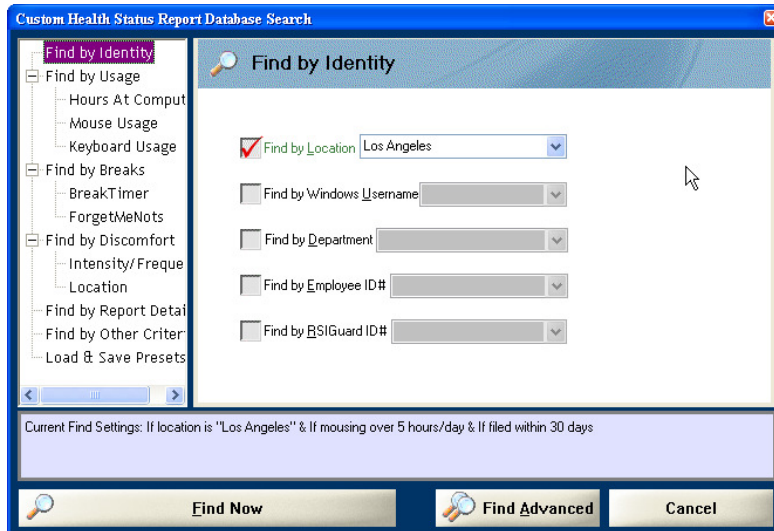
Custom Health Status Report Database Search

Find by Identity
Find by Usage
Hours At Comput
Mouse Usage
Keyboard Usage
Find by Breaks
BreakTimer
ForgetMeNots
Find by Discomfort
Intensity/Freque
Location
Find by Report Detai
Find by Other Criter
Load & Save Presets

Find by Identity

Find by Location Los Angeles
Find by Windows Username
Find by Department
Find by Employee ID#
Find by RSIGuard ID#

Current Find Settings: If location is "Los Angeles" & If mousing over 5 hours/day & If filed within 30 days

Find Now
Find Advanced
Cancel